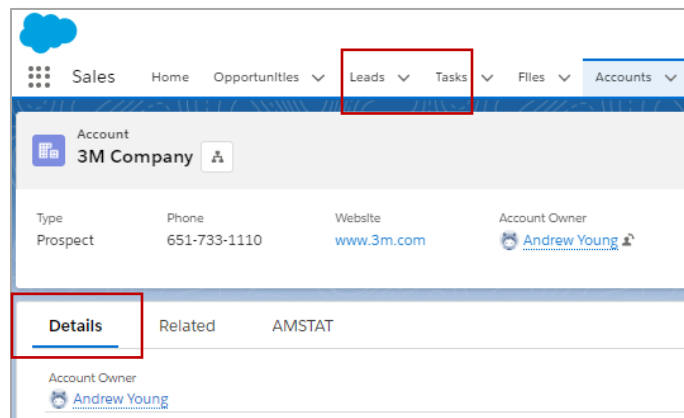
Sales Home Opportunities Leads Tasks Files Accounts

Account
3M Company

Type
Prospect

Phone
651-733-1110

Website
www.3m.com

Account Owner
Andrew Young

Details Related AMSTAT

Account Owner
Andrew Young